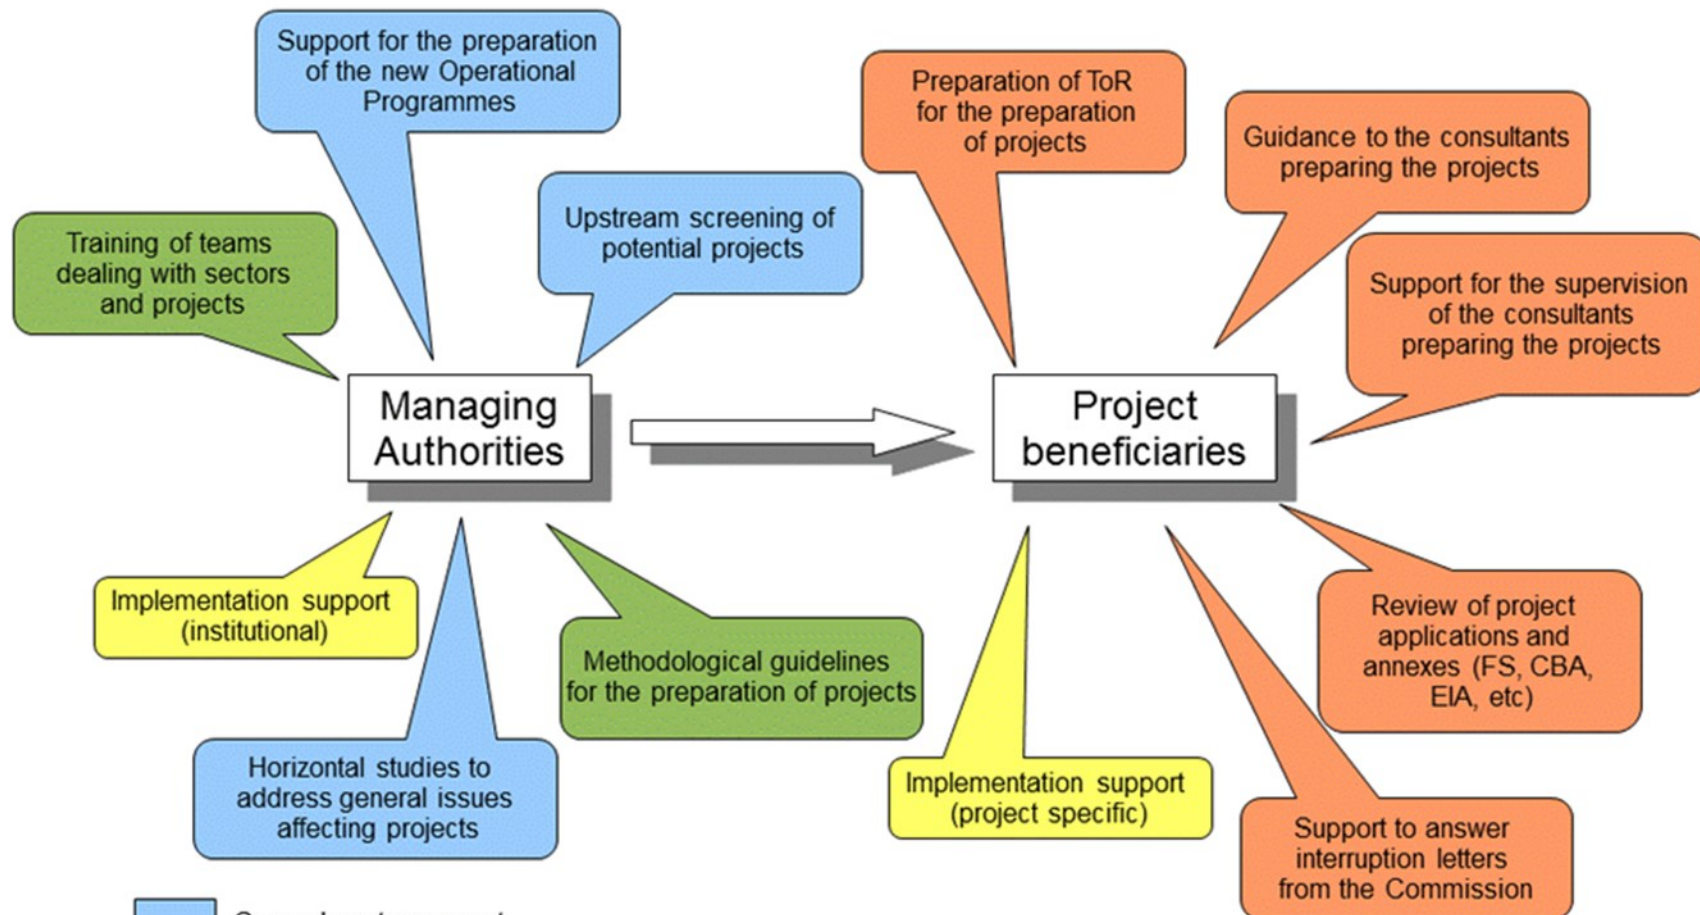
Support for the preparation of the new Operational Programmes

Training of teams dealing with sectors and projects

Upstream screening of potential projects

Preparation of ToR for the preparation of projects

Guidance to the consultants preparing the projects

Support for the supervision of the consultants preparing the projects

Managing Authorities

Project beneficiaries

Implementation support (institutional)

Methodological guidelines for the preparation of projects

Horizontal studies to address general issues affecting projects

Implementation support (project specific)

Review of project applications and annexes (FS, CBA, EIA, etc)

Support to answer interruption letters from the Commission

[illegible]